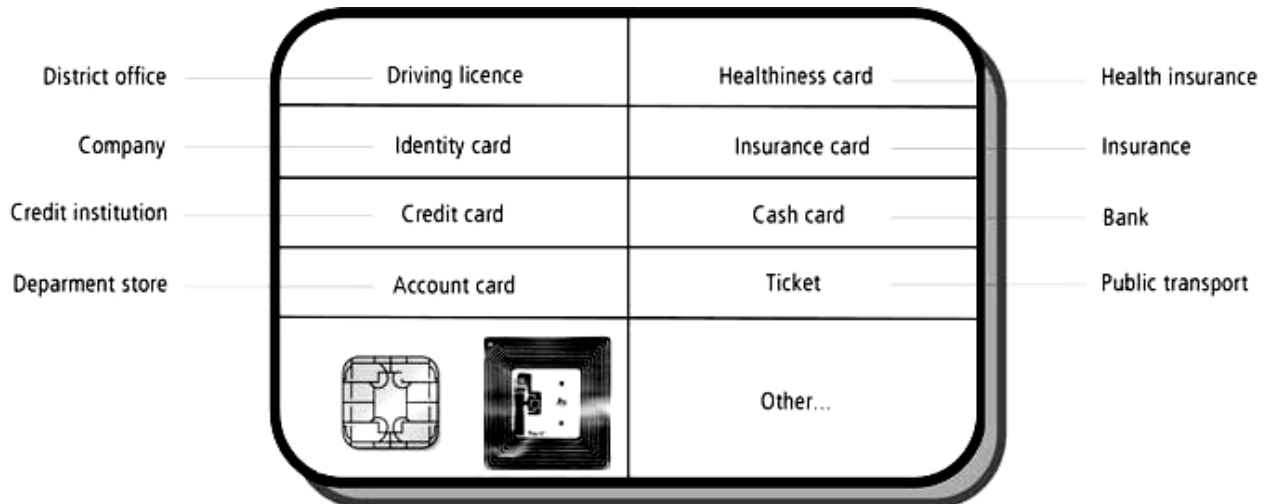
District office — Driving licence | Healthiness card — Health insurance

Company — Identity card | Insurance card — Insurance

Credit institution — Credit card | Cash card — Bank

Deparment store — Account card | Ticket — Public transport

Other...